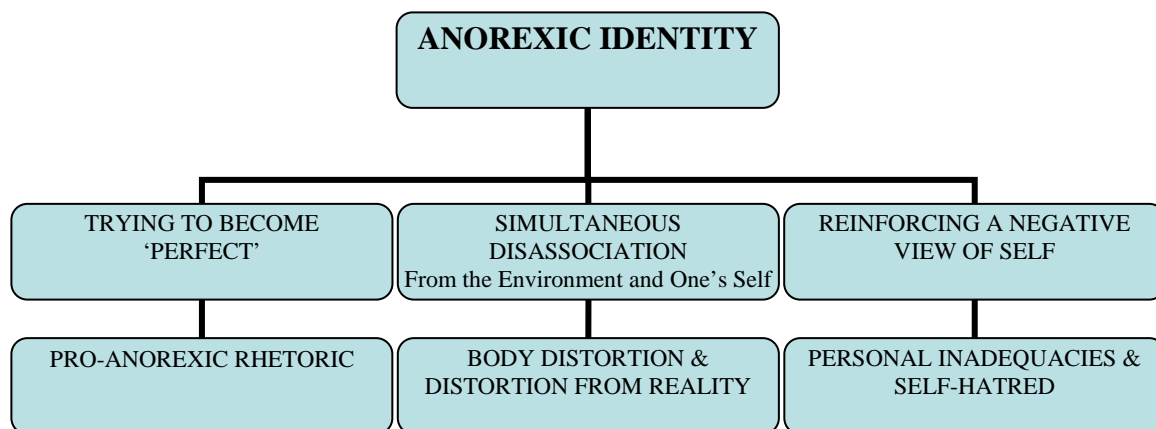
ANOREXIC IDENTITY

TRYING TO BECOME 'PERFECT'

SIMULTANEOUS DISASSOCIATION
From the Environment and One's Self

REINFORCING A NEGATIVE VIEW OF SELF

PRO-ANOREXIC RHETORIC

BODY DISTORTION & DISTORTION FROM REALITY

PERSONAL INADEQUACIES & SELF-HATRED